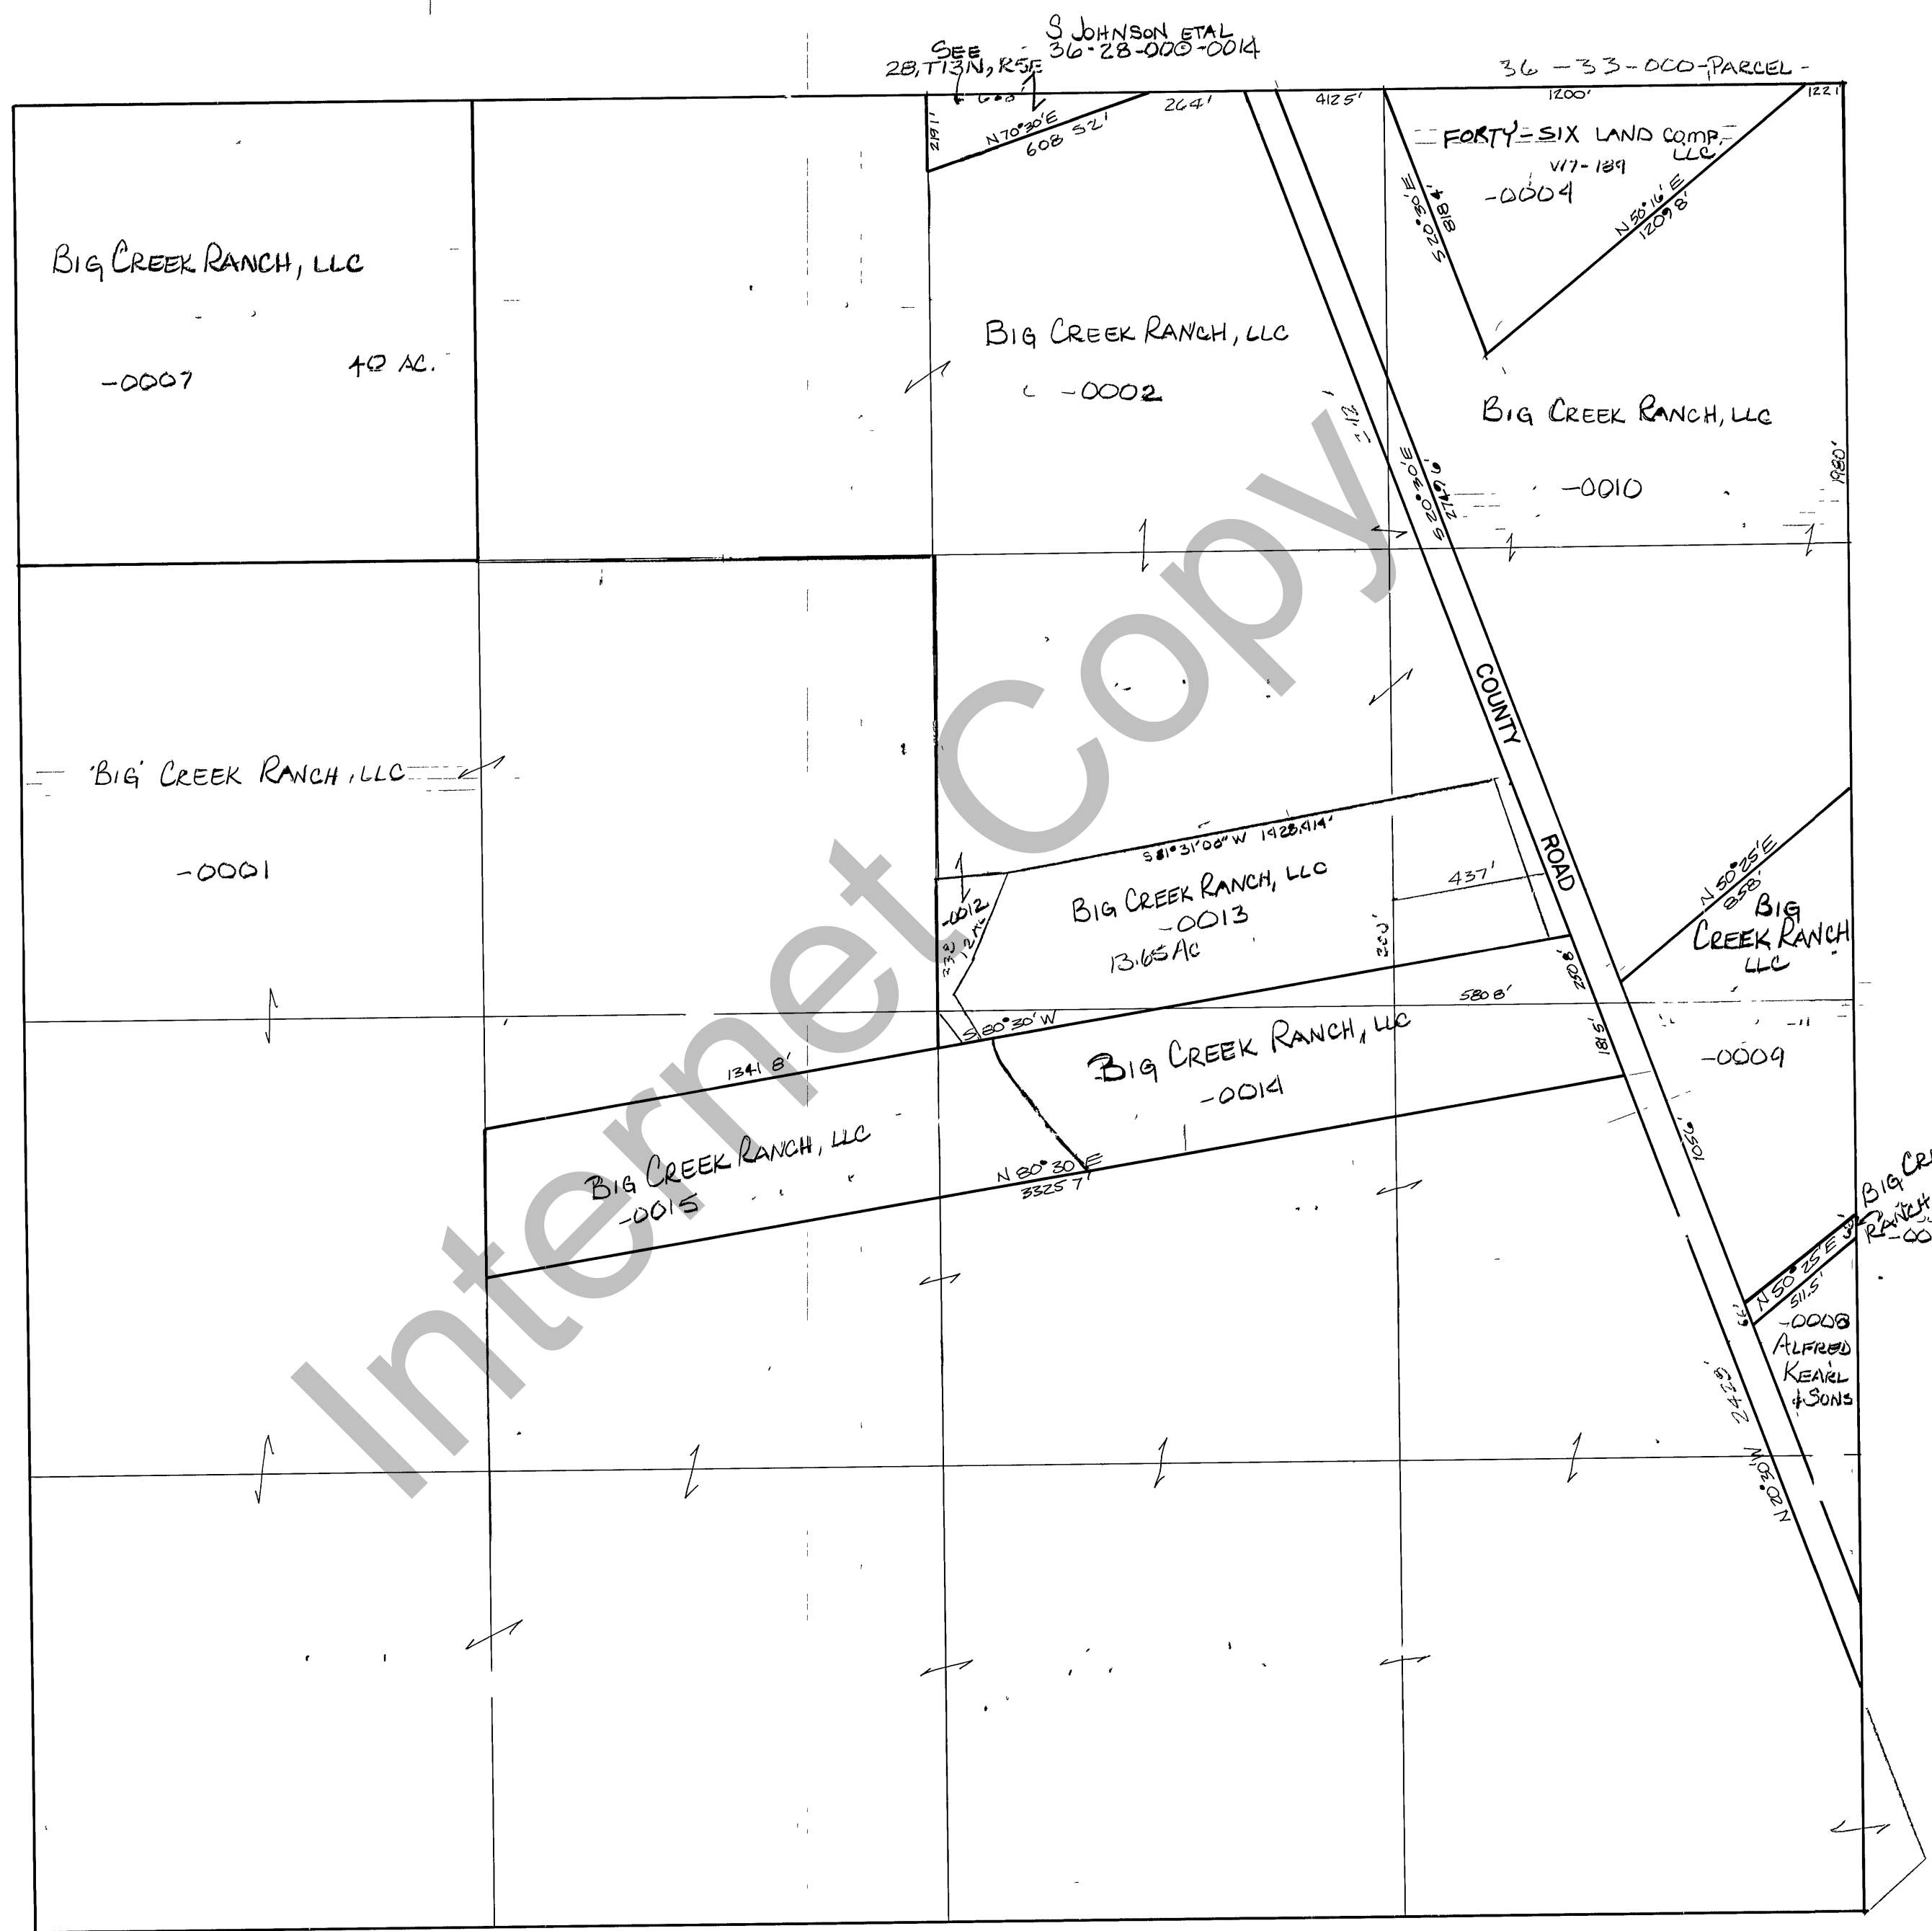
S JOHNSON ETAL
36-28-000-0014
SEE
28, T13N, R5E
36 -33-000-PARCEL-
219.1'
N70°30'E
608.52'
264'
412.5'
1200'
122.1'
FORTY-SIX LAND COMP. LLC
V17-189
-0004
S20°30'E
818.4'
N50°16'E
1209.8'
BIG CREEK RANCH, LLC
-0007
40 AC.
BIG CREEK RANCH, LLC
-0002
BIG CREEK RANCH, LLC
-0010
S20°30'E
2749.6'
198.0'
COUNTY
ROAD
'BIG' CREEK RANCH, LLC
-0001
S81°31'00"W 1928.414'
437'
BIG CREEK RANCH, LLC
-0013
13.65 AC
-0012
1.2 AC
N50°25'E
858'
BIG CREEK RANCH LLC
580.8'
S80°30'W
BIG CREEK RANCH, LLC
-0014
-0009
181.5'
1341.8'
BIG CREEK RANCH, LLC
-0015
N80°30'E
3325.7'
1056'
BIG CR
RANCH
-00
N50°25'E
511.5'
66'
-0008
ALFRED KEARL & SONS
2428'
N20°30'W